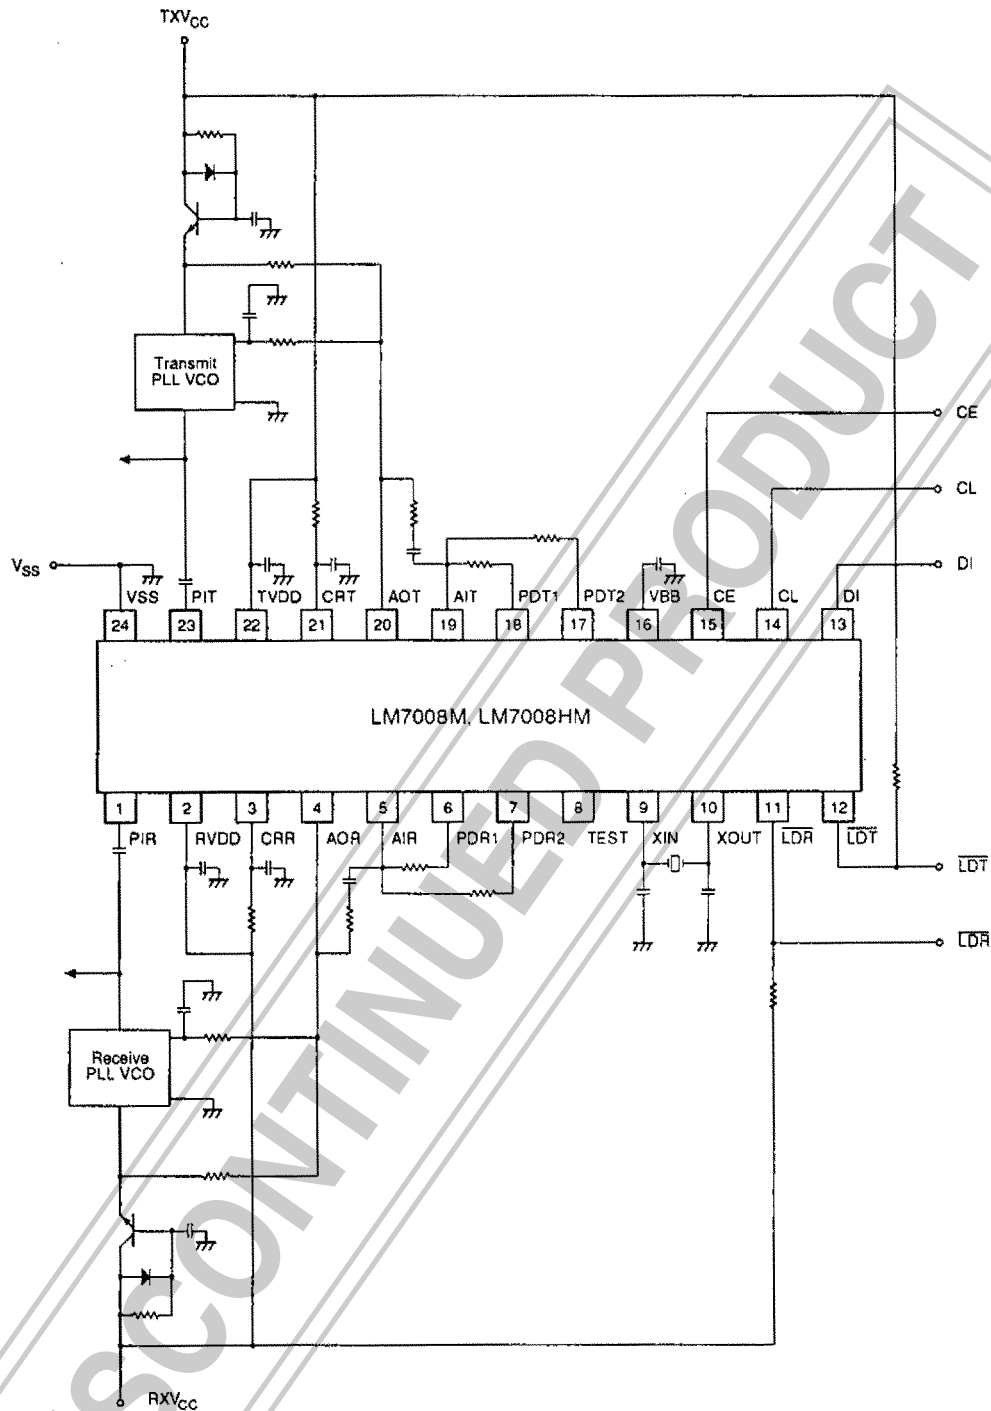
$TXV_{CC}$

Transmit PLL VCO

CE

CL

DI

$V_{SS}$

VSS PIT TVDD CRT AOT AIT PDT1 PDT2 VBB CE CL DI

24 23 22 21 20 19 18 17 16 15 14 13

LM7008M, LM7008HM

1 2 3 4 5 6 7 8 9 10 11 12

PIR RVDD CRR AOR AIR PDR1 PDR2 TEST XIN XOUT $\overline{LDR}$ $\overline{LDT}$

$\overline{LDT}$

$\overline{LDR}$

Receive PLL VCO

$RXV_{CC}$

SCONTINUED PRODUCT